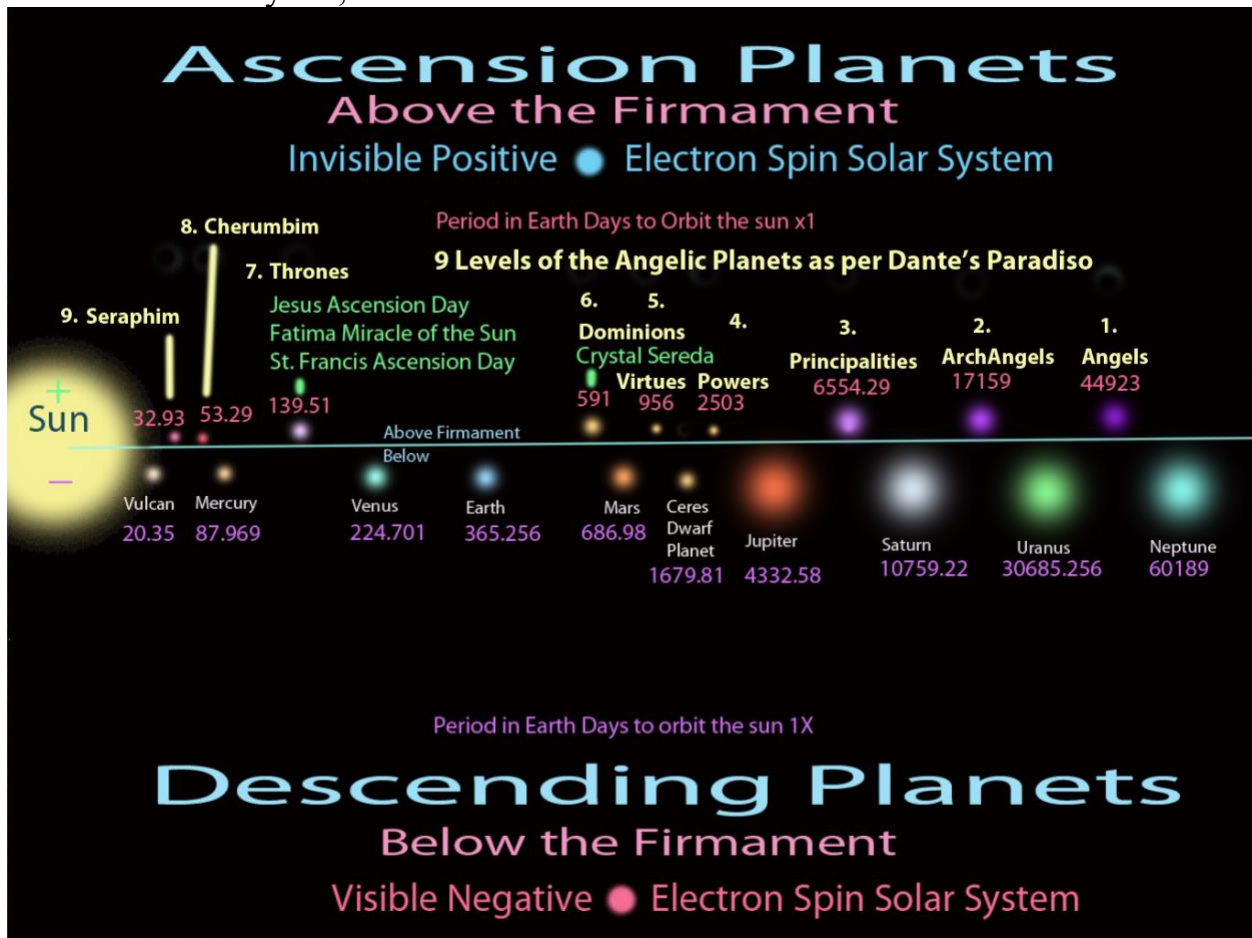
Ascension Planets
Above the Firmament
Invisible Positive Electron Spin Solar System

Period in Earth Days to Orbit the sun x1
9 Levels of the Angelic Planets as per Dante's Paradiso

8. Cherumbim
7. Thrones
9. Seraphim
Jesus Ascension Day
Fatima Miracle of the Sun
St. Francis Ascension Day
6. Dominions
5. Virtues
Crystal Sereda
4. Powers
3. Principalities
2. ArchAngels
1. Angels

+
Sun
−
32.93 53.29 139.51 591 956 2503 6554.29 17159 44923

Above Firmament
Below

Vulcan 20.35
Mercury 87.969
Venus 224.701
Earth 365.256
Mars 686.98
Ceres Dwarf Planet 1679.81
Jupiter 4332.58
Saturn 10759.22
Uranus 30685.256
Neptune 60189

Period in Earth Days to orbit the sun 1X
Descending Planets
Below the Firmament
Visible Negative Electron Spin Solar System